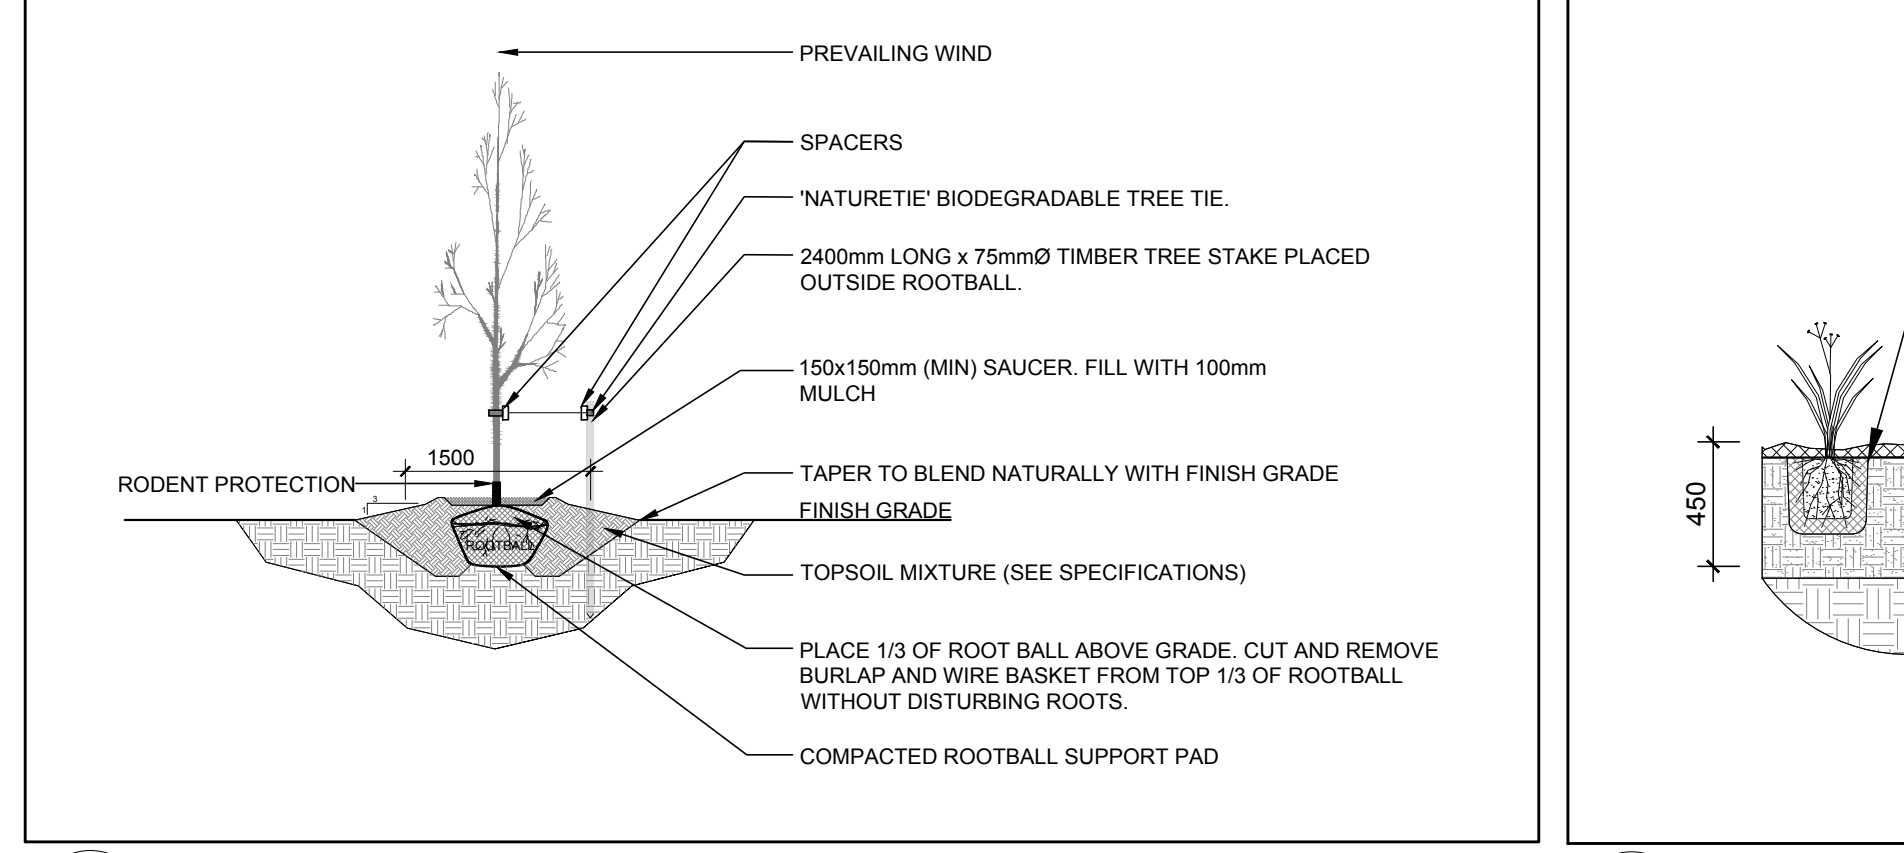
PREVAILING WIND

SPACERS

'NATURETIE' BIODEGRADABLE TREE TIE.

2400mm LONG x 75mmØ TIMBER TREE STAKE PLACED OUTSIDE ROOTBALL.

150x150mm (MIN) SAUCER. FILL WITH 100mm MULCH

1500

RODENT PROTECTION

3

1

TAPER TO BLEND NATURALLY WITH FINISH GRADE

FINISH GRADE

ROOTBALL

TOPSOIL MIXTURE (SEE SPECIFICATIONS)

PLACE 1/3 OF ROOT BALL ABOVE GRADE. CUT AND REMOVE BURLAP AND WIRE BASKET FROM TOP 1/3 OF ROOTBALL WITHOUT DISTURBING ROOTS.

COMPACTED ROOTBALL SUPPORT PAD

450